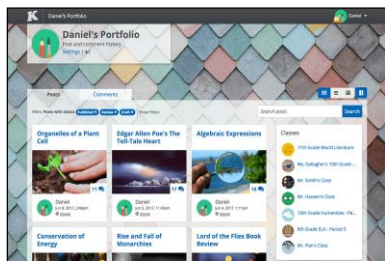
K Daniel's Portfolio

Daniel

Daniel's Portfolio
Post and comment history
Settings | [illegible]

Posts Comments

Filter: Posts with status: Published Review Draft Show filters

Search posts Search

Organelles of a Plant Cell

Daniel
Jun 4, 2017, 2:45pm

Edgar Allen Poe's The Tell-Tale Heart

Daniel
Jun 4, 2017, 2:45pm

Algebraic Expressions

Daniel
Jun 4, 2017, 2:45pm

Conservation of Energy

Rise and Fall of Monarchies

Lord of the Flies Book Review

Classes

11th Grade World Literature

Ms. Gallagher's 10th Grade...

Mr. Smith's Class

Mr. Hansen's Class

10th Grade Humanities - Pa...

8th Grade ELA - Period 3

Mr. Pan's Class